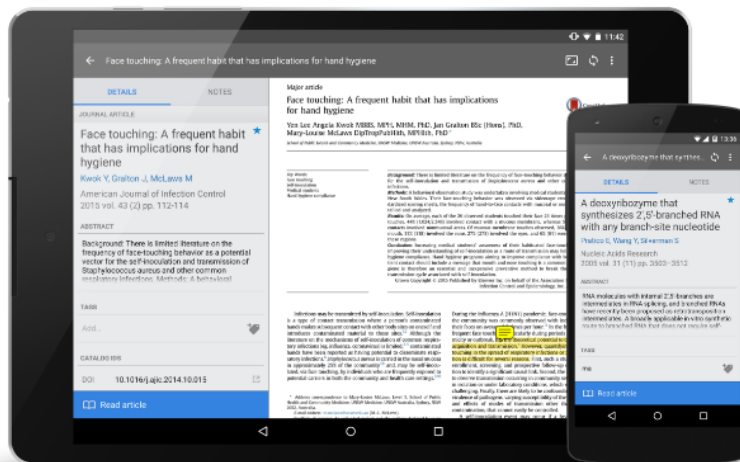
11:42

Face touching: A frequent habit that has implications for hand hygiene

DETAILS

NOTES

JOURNAL ARTICLE

Face touching: A frequent habit that has implications for hand hygiene

Kwok Y, Gralton J, McLaws M

American Journal of Infection Control
2015 vol. 43 (2) pp. 112-114

ABSTRACT

Background: There is limited literature on the frequency of face-touching behavior as a potential vector for the self-inoculation and transmission of Staphylococcus aureus and other common respiratory infection. A behavioral

TAGS

Add...

CATALOGUES

DOI 10.1016/j.ajic.2014.10.015

Read article

Major article

Face touching: A frequent habit that has implications for hand hygiene

Yen Lee Angela Kwok MBBS, MPH, MHM, PhD, Jan Gralton BSc (Hons), PhD, Mary-Louise McLaws DipTropPubHlth, MPHlth, PhD

13:36

A deoxyribozyme that synthes...

DETAILS

NOTES

A deoxyribozyme that synthesizes 2',5'-branched RNA with any branch-site nucleotide

Pratico E, Wang Y, Silverman S

Nucleic Acids Research
2005 vol. 33 (11) pp. 3503–3512

ABSTRACT

RNA molecules with internal 2',5'-branches are intermediates in RNA splicing, and branched RNAs have recently been proposed as ... are the only route to branched RNA that does not require self-

TAGS

Read article